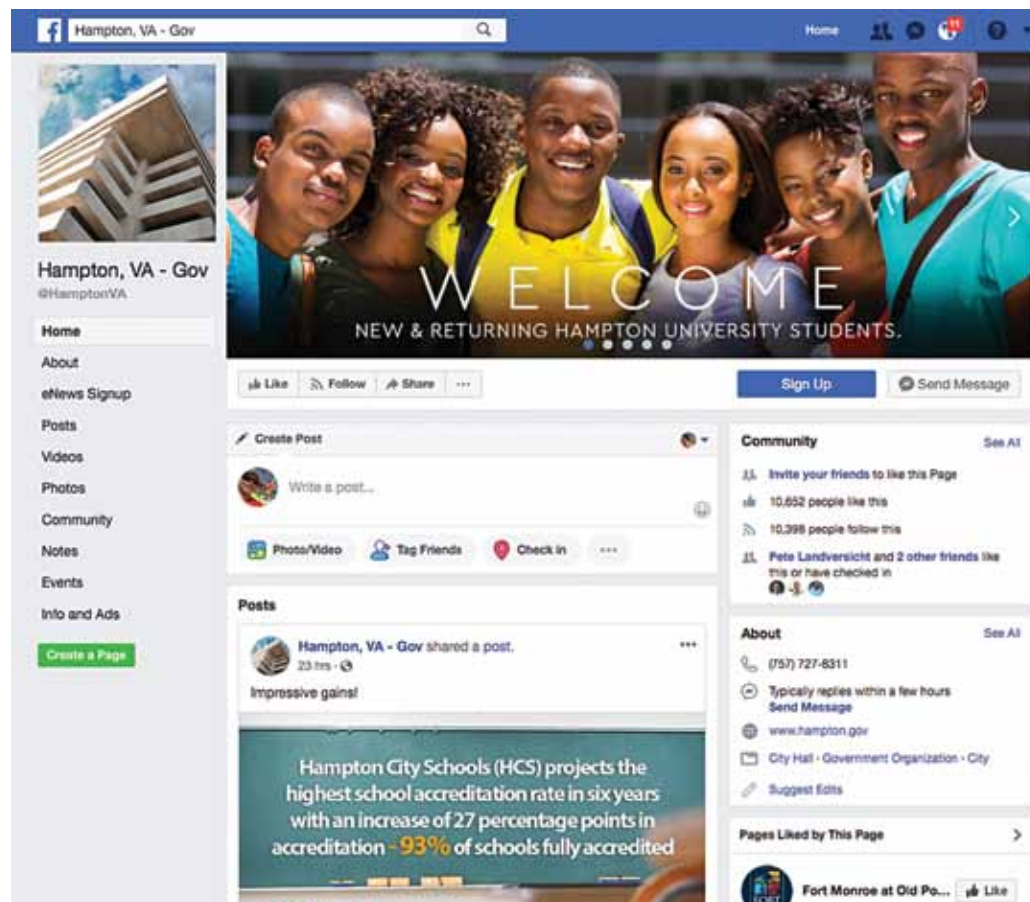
Hampton, VA - Gov

Home

11

Hampton, VA - Gov
@HamptonVA

Home
About
eNews Signup
Posts
Videos
Photos
Community
Notes
Events
Info and Ads

Create a Page

WELCOME
NEW & RETURNING HAMPTON UNIVERSITY STUDENTS.

Like
Follow
Share
···

Sign Up
Send Message

Create Post

Write a post...

Photo/Video
Tag Friends
Check in
···

Posts

Hampton, VA - Gov shared a post.
23 hrs ·

Impressive gains!

Hampton City Schools (HCS) projects the highest school accreditation rate in six years with an increase of 27 percentage points in accreditation - 93% of schools fully accredited

Community
See All

Invite your friends to like this Page
10,652 people like this
10,398 people follow this
Pete Landversicht and 2 other friends like this or have checked in

About
See All

(757) 727-6311
Typically replies within a few hours
Send Message
www.hampton.gov
City Hall · Government Organization · City
Suggest Edits

Pages Liked by This Page

Fort Monroe at Old Po...
Like